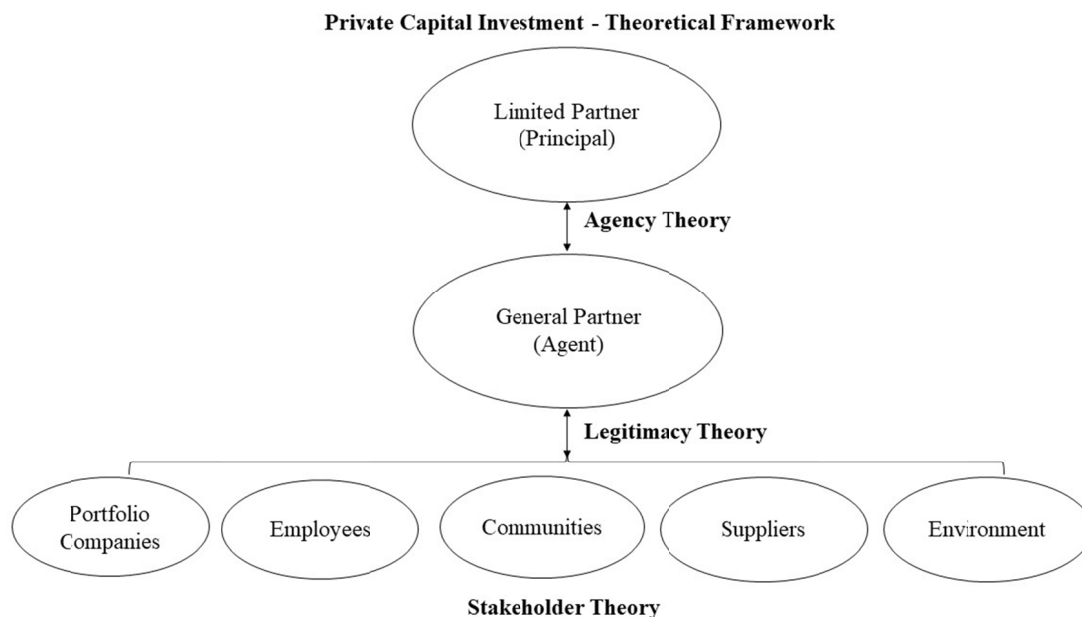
Private Capital Investment - Theoretical Framework

Limited Partner
(Principal)

Agency Theory

General Partner
(Agent)

Legitimacy Theory

Portfolio Companies

Employees

Communities

Suppliers

Environment

Stakeholder Theory